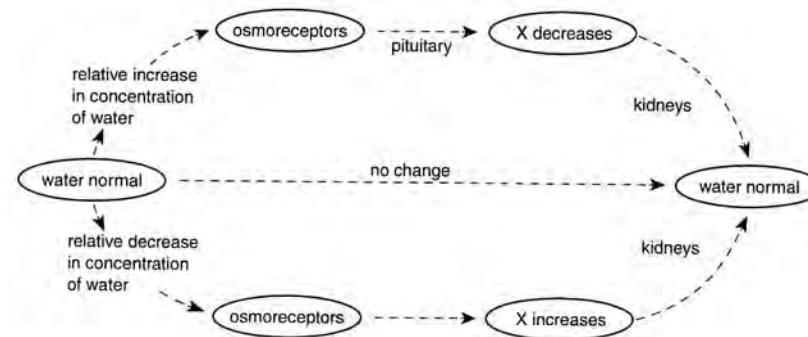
osmoreceptors

pituitary

X decreases

relative increase in concentration of water

kidneys

water normal

no change

water normal

relative decrease in concentration of water

kidneys

osmoreceptors

X increases